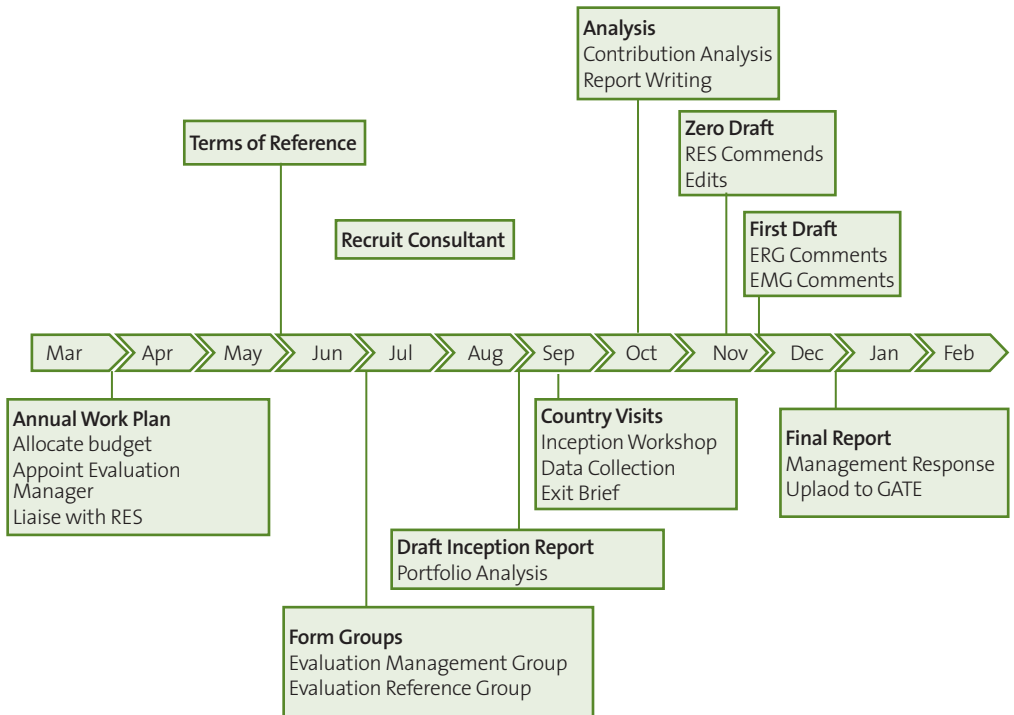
Analysis
Contribution Analysis
Report Writing

Terms of Reference

Zero Draft
RES Commends
Edits

Recruit Consultant

First Draft
ERG Comments
EMG Comments

Mar Apr May Jun Jul Aug Sep Oct Nov Dec Jan Feb

Annual Work Plan
Allocate budget
Appoint Evaluation Manager
Liaise with RES

Country Visits
Inception Workshop
Data Collection
Exit Brief

Final Report
Management Response
Uplaod to GATE

Draft Inception Report
Portfolio Analysis

Form Groups
Evaluation Management Group
Evaluation Reference Group